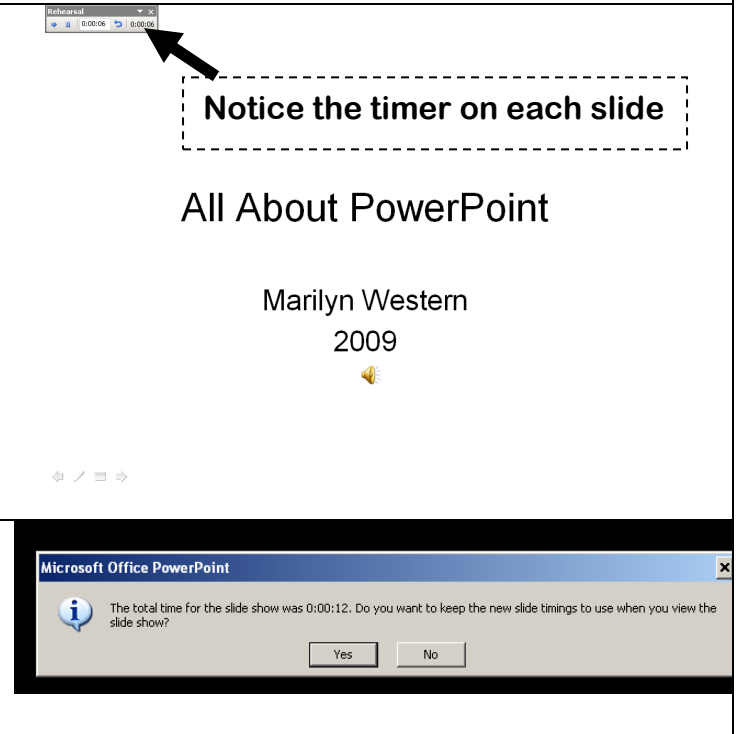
Rehearsal
0:00:06 0:00:06

Notice the timer on each slide

All About PowerPoint

Marilyn Western
2009

Microsoft Office PowerPoint

The total time for the slide show was 0:00:12. Do you want to keep the new slide timings to use when you view the slide show?

Yes No